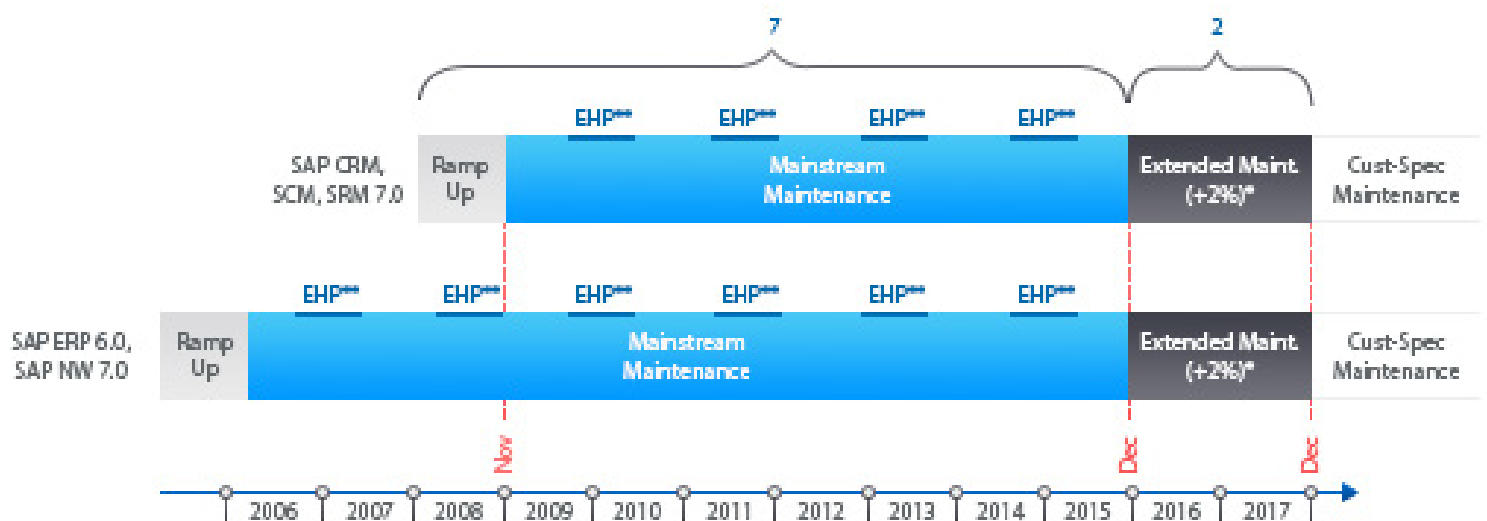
7

2

EHP*** EHP*** EHP*** EHP***

SAP CRM, SCM, SRM 7.0

Ramp Up

Mainstream Maintenance

Extended Maint. (+2%)*

Cust-Spec Maintenance

EHP*** EHP*** EHP*** EHP*** EHP*** EHP***

SAP ERP 6.0, SAP NW 7.0

Ramp Up

Mainstream Maintenance

Extended Maint. (+2%)*

Cust-Spec Maintenance

Nov

Dec

Dec

2006 2007 2008 2009 2010 2011 2012 2013 2014 2015 2016 2017